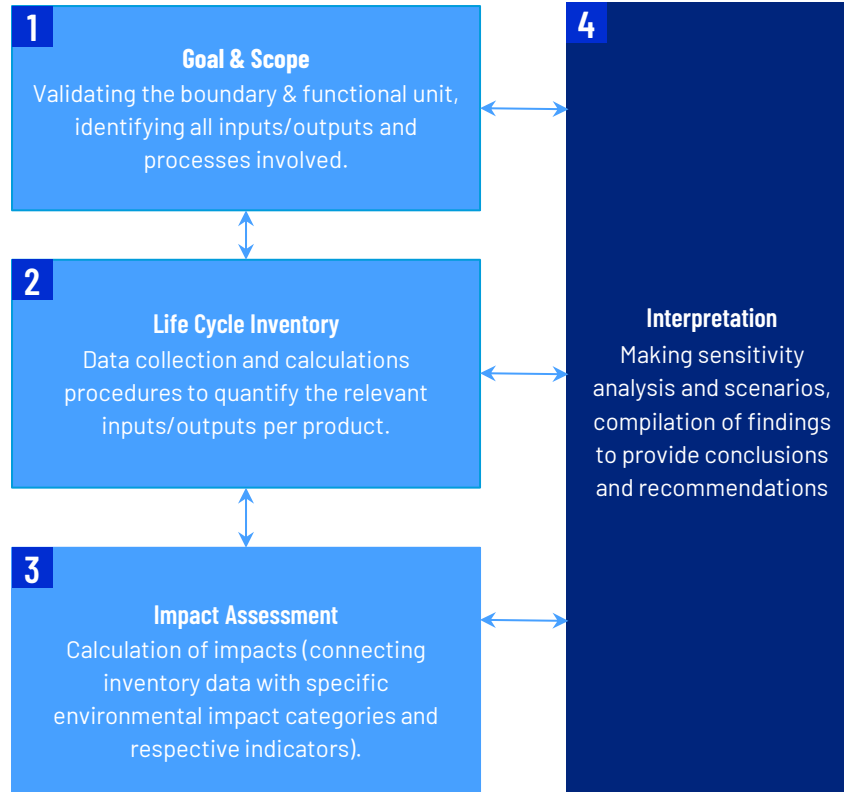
1

Goal & Scope

Validating the boundary & functional unit, identifying all inputs/outputs and processes involved.

2

Life Cycle Inventory

Data collection and calculations procedures to quantify the relevant inputs/outputs per product.

3

Impact Assessment

Calculation of impacts (connecting inventory data with specific environmental impact categories and respective indicators).

4

Interpretation

Making sensitivity analysis and scenarios, compilation of findings to provide conclusions and recommendations